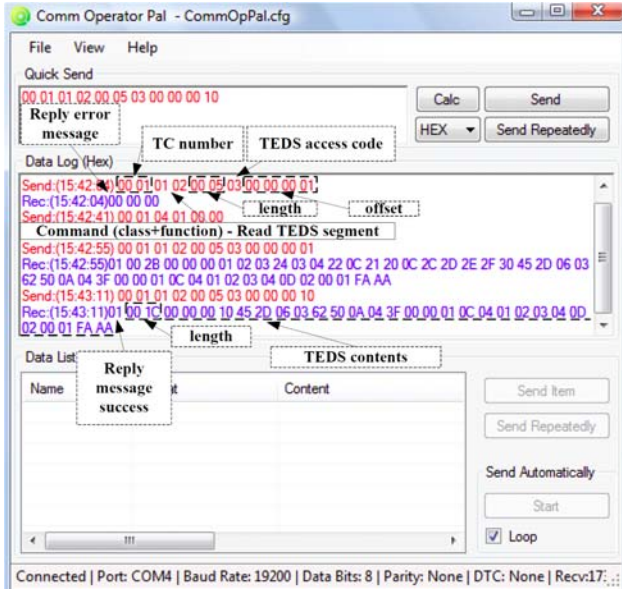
Comm Operator Pal - CommOpPal.cfg

File View Help

Quick Send

00 01 01 02 00 05 03 00 00 00 10

Reply error message

Calc

Send

HEX

Send Repeatedly

TC number

TEDS access code

Data Log (Hex)

Send:(15:42:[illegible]) 00 01 01 02 00 05 03 00 00 00 01
Rec:(15:42:04)00 00 00
Send:(15:42:41) 00 01 04 01 00 00

length

offset

Command (class+function) - Read TEDS segment

Send:(15:42:55) 00 01 01 02 00 05 03 00 00 00 01
Rec:(15:42:55)01 00 2B 00 00 00 01 02 03 24 03 04 22 0C 21 20 0C 2C 2D 2E 2F 30 45 2D 06 03 62 50 0A 04 3F 00 00 01 0C 04 01 02 03 04 0D 02 00 01 FA AA
Send:(15:43:11) 00 01 01 02 00 05 03 00 00 00 10
Rec:(15:43:11)01 00 1C 00 00 00 10 45 2D 06 03 62 50 0A 04 3F 00 00 01 0C 04 01 02 03 04 0D 02 00 01 FA AA

length

TEDS contents

Data List

Reply message success

Name

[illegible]t

Content

Send Item

Send Repeatedly

Send Automatically

Start

Loop

Connected | Port: COM4 | Baud Rate: 19200 | Data Bits: 8 | Parity: None | DTC: None | Recv:17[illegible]